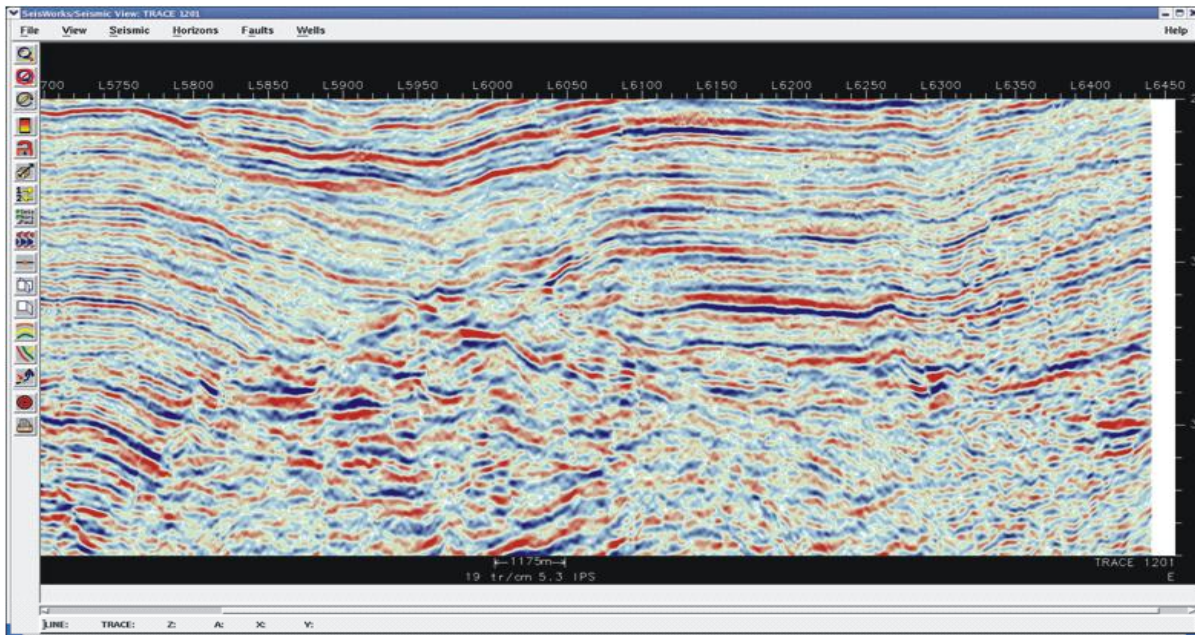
SeisWorks/Seismic View: TRACE 1201

File View Seismic Horizons Faults Wells Help

700 L5750 L5800 L5850 L5900 L5950 L6000 L6050 L6100 L6150 L6200 L6250 L6300 L6350 L6400 L6450

|—1175m—|
19 tr/cm 5.3 IPS

TRACE 1201
E

LINE: TRACE: Z: A: X: Y: